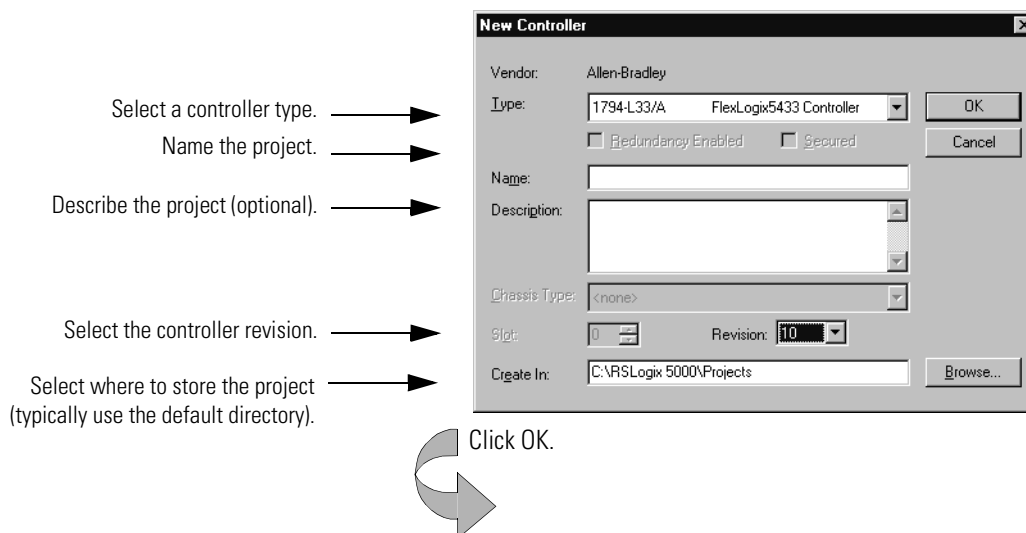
New Controller

Select a controller type.
Name the project.
Describe the project (optional).
Select the controller revision.
Select where to store the project (typically use the default directory).

Vendor: Allen-Bradley
Type: 1794-L33/A FlexLogix5433 Controller
OK
Cancel
Redundancy Enabled
Secured
Name:
Description:
Chassis Type: <none>
Slot: 0
Revision: 10
Create In: C:\RSLogix 5000\Projects
Browse...

Click OK.